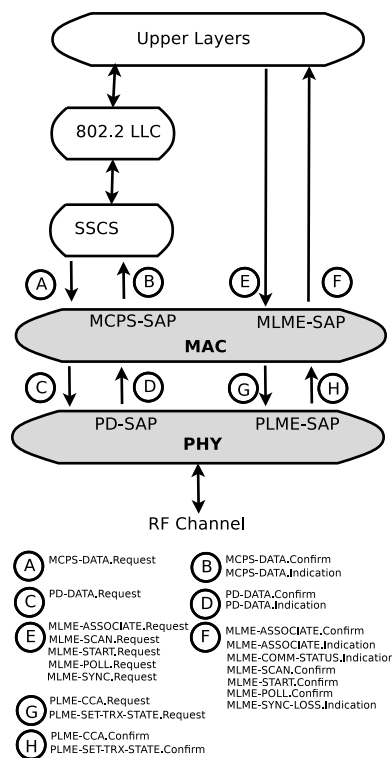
Upper Layers

802.2 LLC

SSCS

A B E F

MCPS-SAP MLME-SAP

MAC

C D G H

PD-SAP PLME-SAP

PHY

RF Channel

A MCPS-DATA.Request

B MCPS-DATA.Confirm
MCPS-DATA.Indication

C PD-DATA.Request

D PD-DATA.Confirm
PD-DATA.Indication

E MLME-ASSOCIATE.Request
MLME-SCAN.Request
MLME-START.Request
MLME-POLL.Request
MLME-SYNC.Request

F MLME-ASSOCIATE.Confirm
MLME-ASSOCIATE.Indication
MLME-COMM-STATUS.Indication
MLME-SCAN.Confirm
MLME-START.Confirm
MLME-POLL.Confirm
MLME-SYNC-LOSS.Indication

G PLME-CCA.Request
PLME-SET-TRX-STATE.Request

H PLME-CCA.Confirm
PLME-SET-TRX-STATE.Confirm